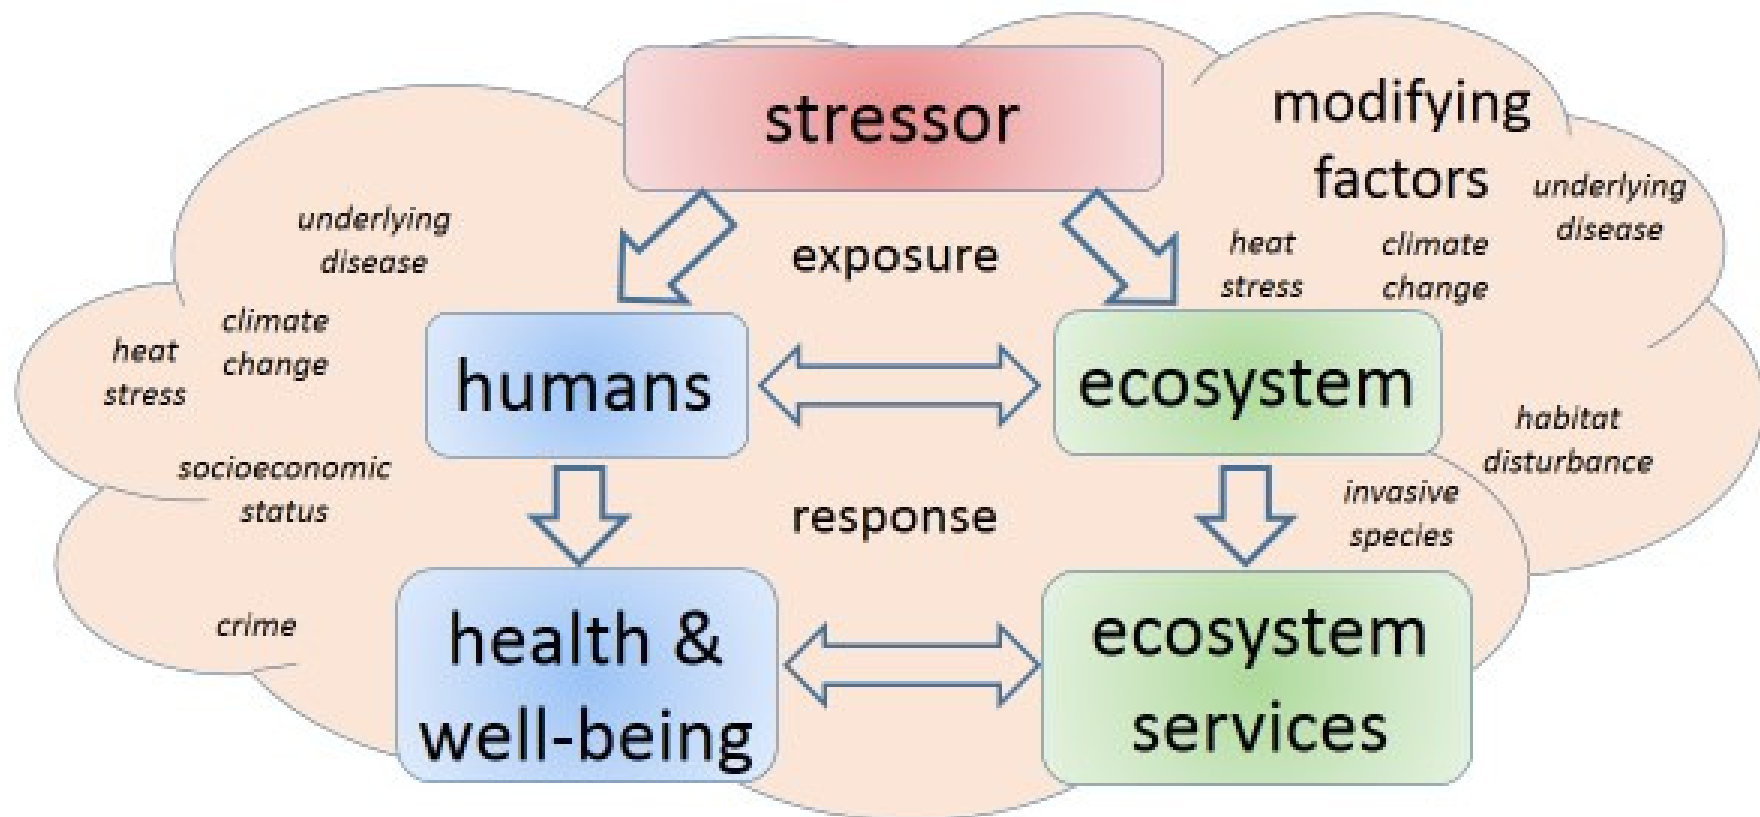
stressor

modifying factors

underlying disease

exposure

underlying disease

heat stress

climate change

climate change

heat stress

humans

ecosystem

habitat disturbance

socioeconomic status

response

invasive species

crime

health & well-being

ecosystem services